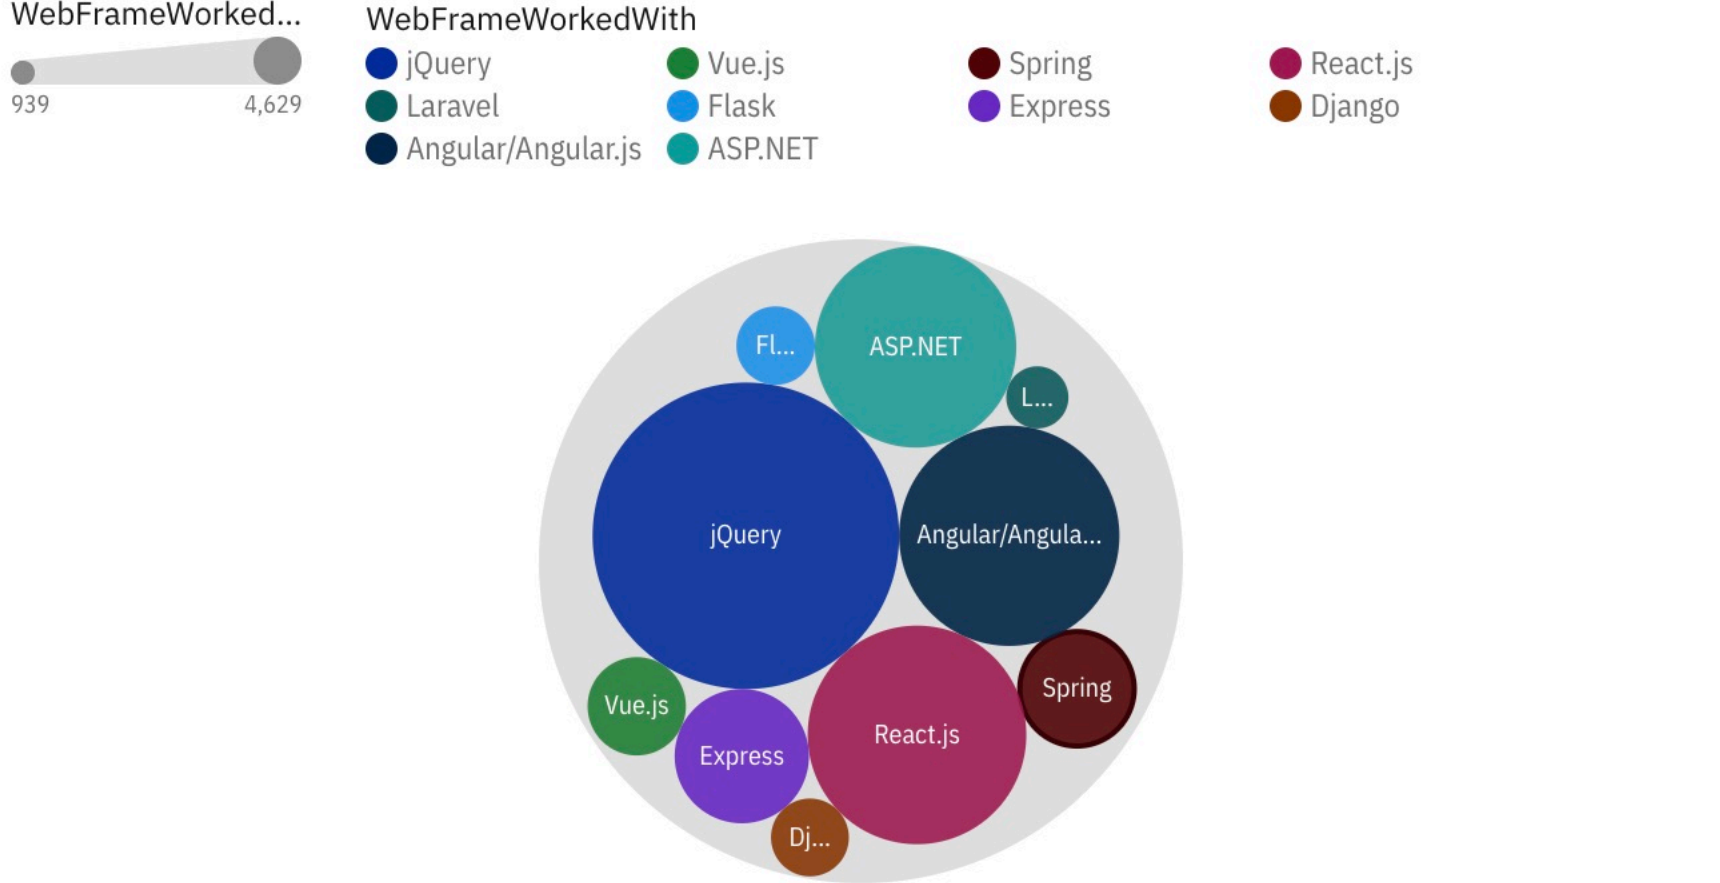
WebFrameWorked...

939 4,629

WebFrameWorkedWith

jQuery
Laravel
Angular/Angular.js
Vue.js
Flask
ASP.NET
Spring
Express
React.js
Django

Fl...
ASP.NET
L...
jQuery
Angular/Angula...
Vue.js
Express
React.js
Spring
Dj...